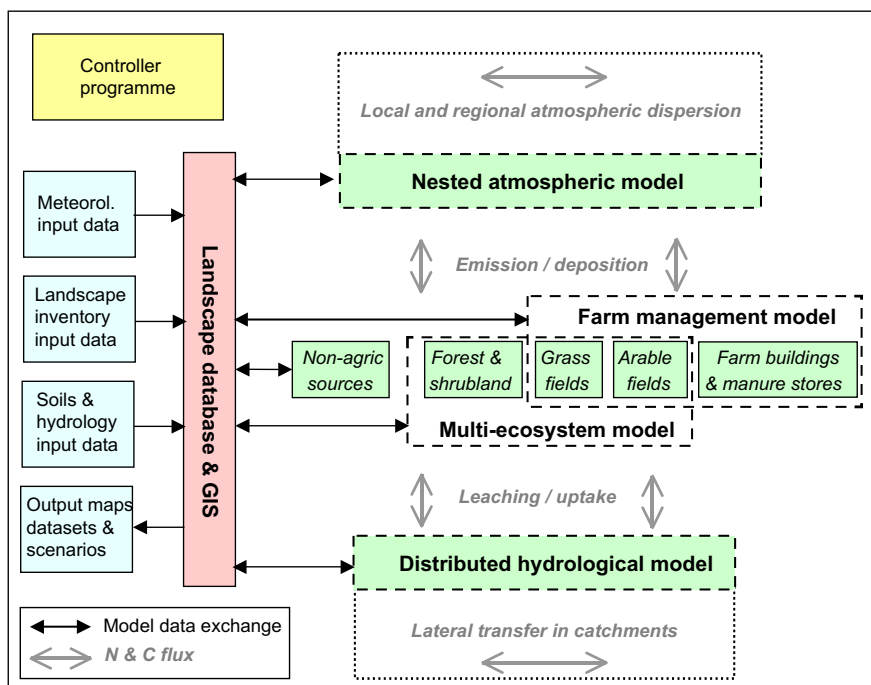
Controller programme

Meteorol. input data

Landscape inventory input data

Soils & hydrology input data

Output maps datasets & scenarios

Landscape database & GIS

Local and regional atmospheric dispersion

Nested atmospheric model

Emission / deposition

Farm management model

Non-agric sources

Forest & shrubland

Grass fields

Arable fields

Farm buildings & manure stores

Multi-ecosystem model

Leaching / uptake

Distributed hydrological model

Lateral transfer in catchments

Model data exchange

N & C flux